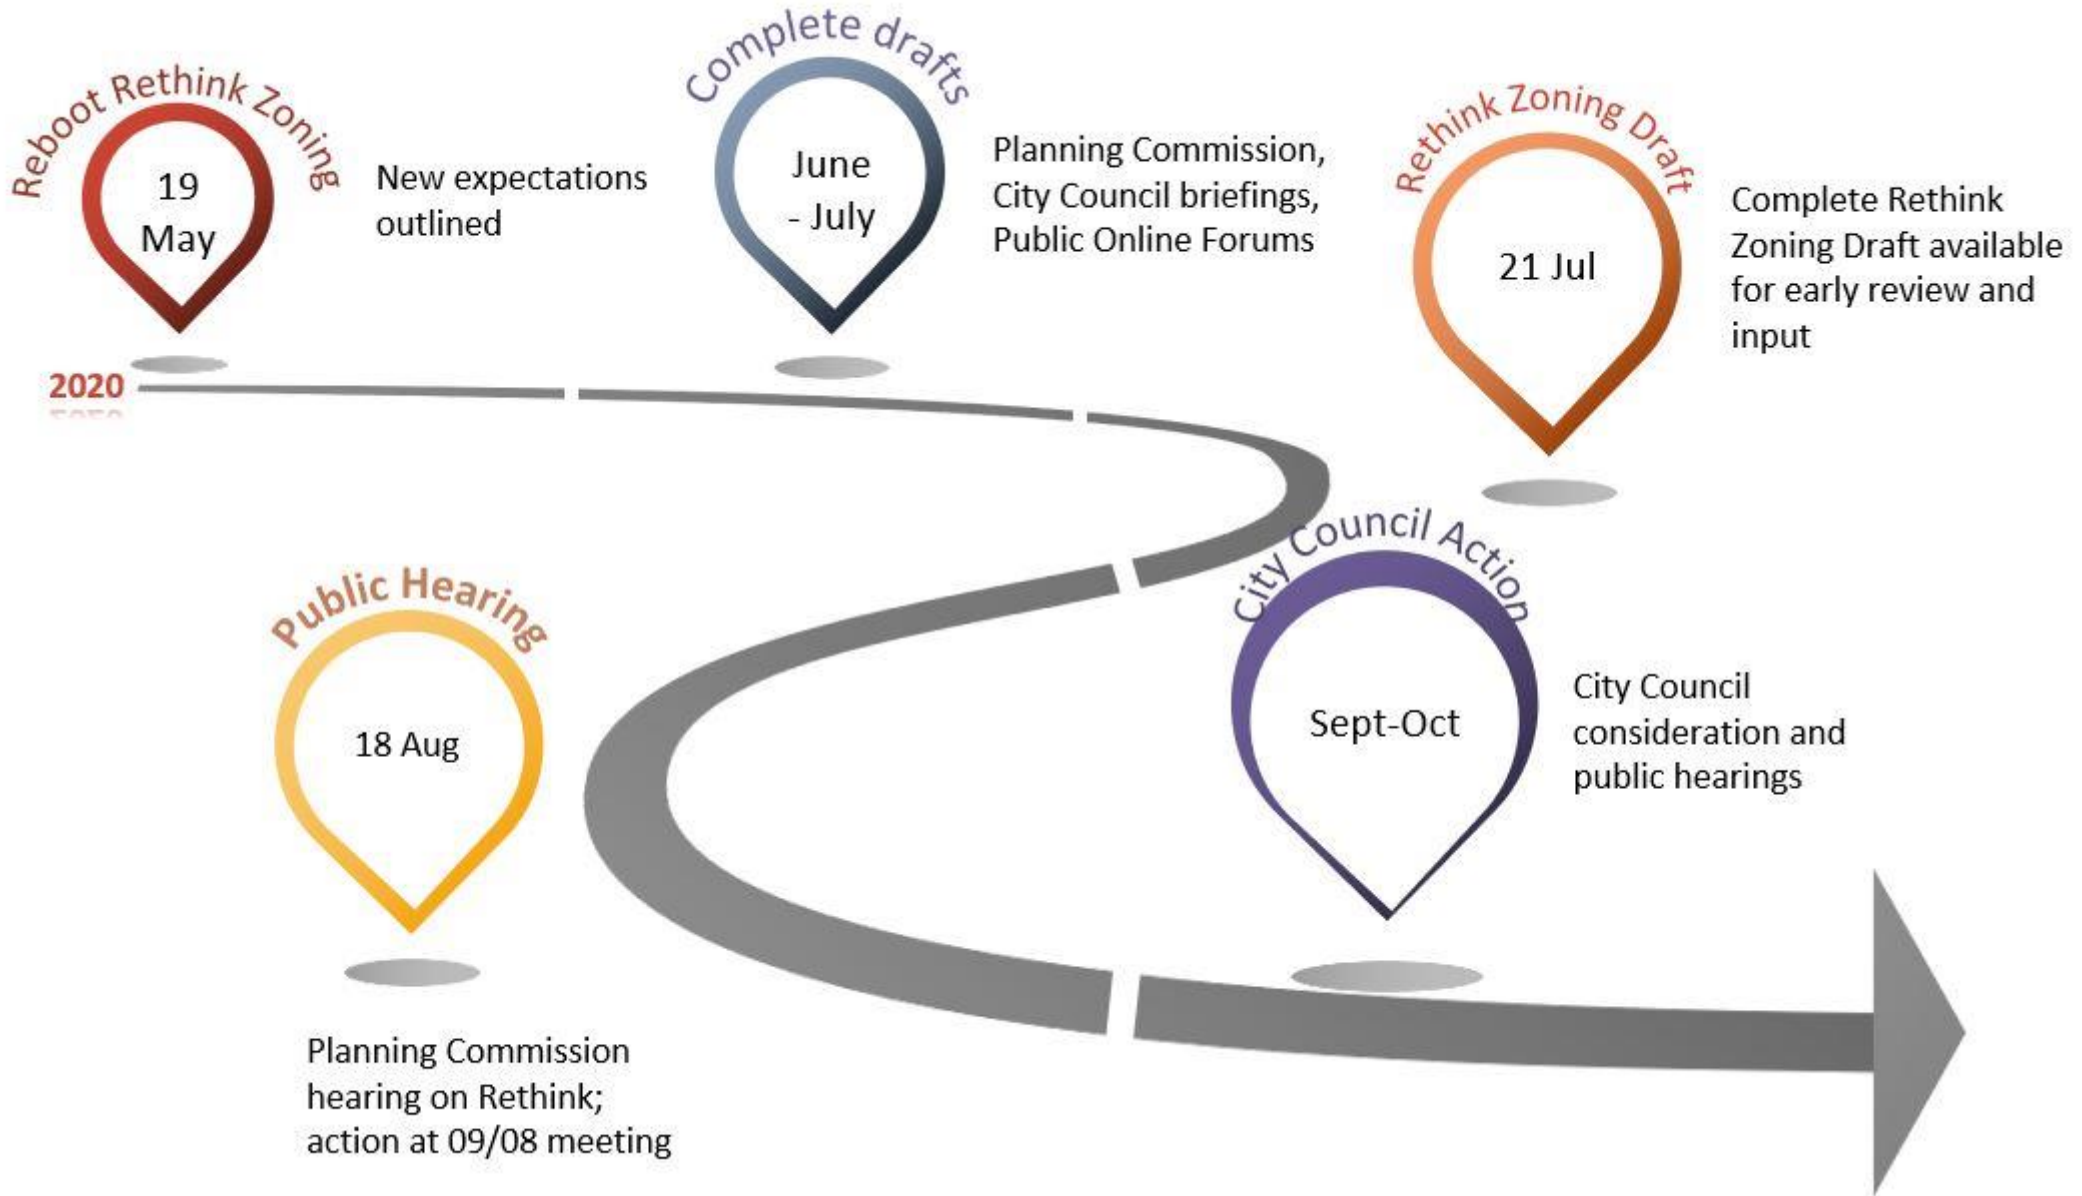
Reboot Rethink Zoning
19 May
New expectations outlined

Complete drafts
June - July
Planning Commission, City Council briefings, Public Online Forums

Rethink Zoning Draft
21 Jul
Complete Rethink Zoning Draft available for early review and input

2020

Public Hearing
18 Aug
Planning Commission hearing on Rethink; action at 09/08 meeting

City Council Action
Sept-Oct
City Council consideration and public hearings